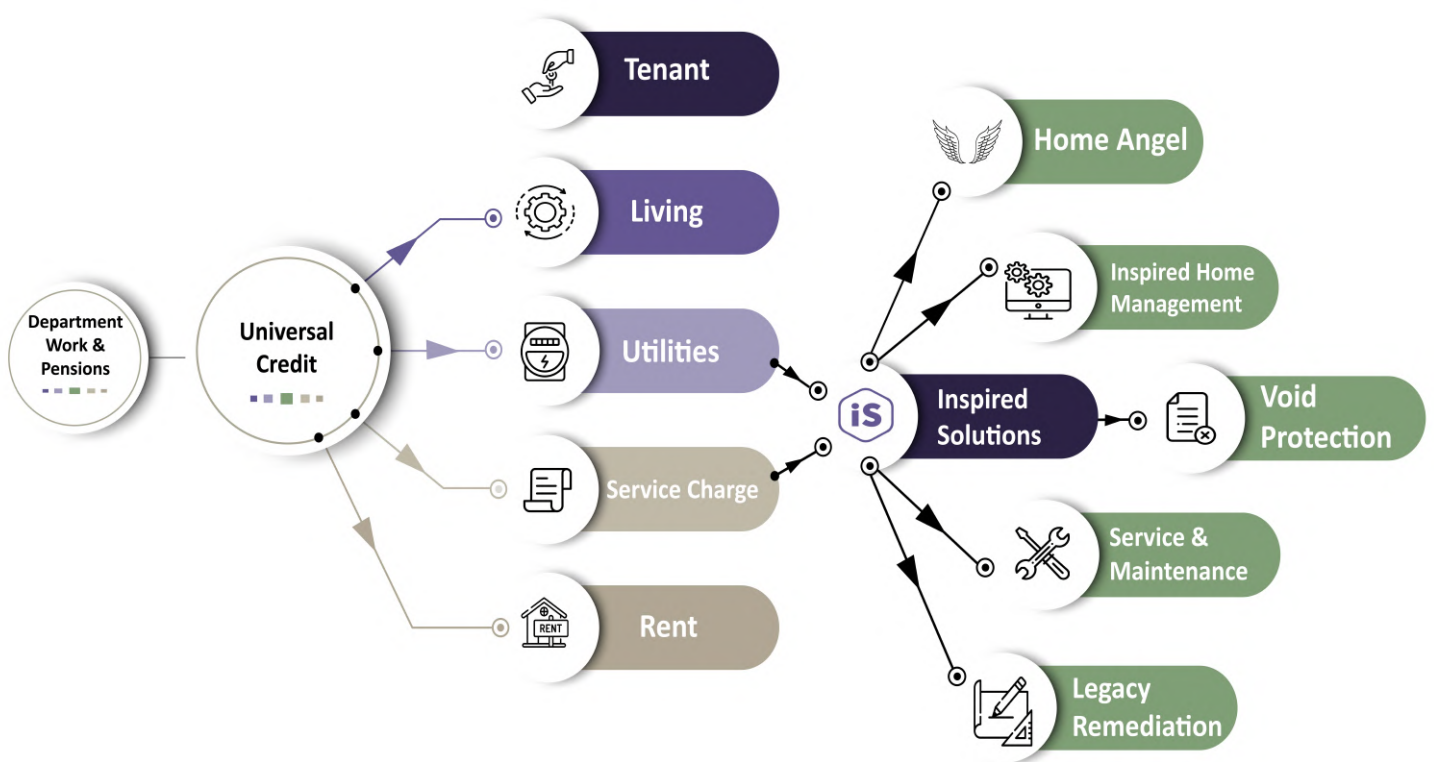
Department Work & Pensions

Universal Credit

Tenant

Living

Utilities

Service Charge

RENT

Rent

iS

Inspired Solutions

Home Angel

Inspired Home Management

Void Protection

Service & Maintenance

Legacy Remediation